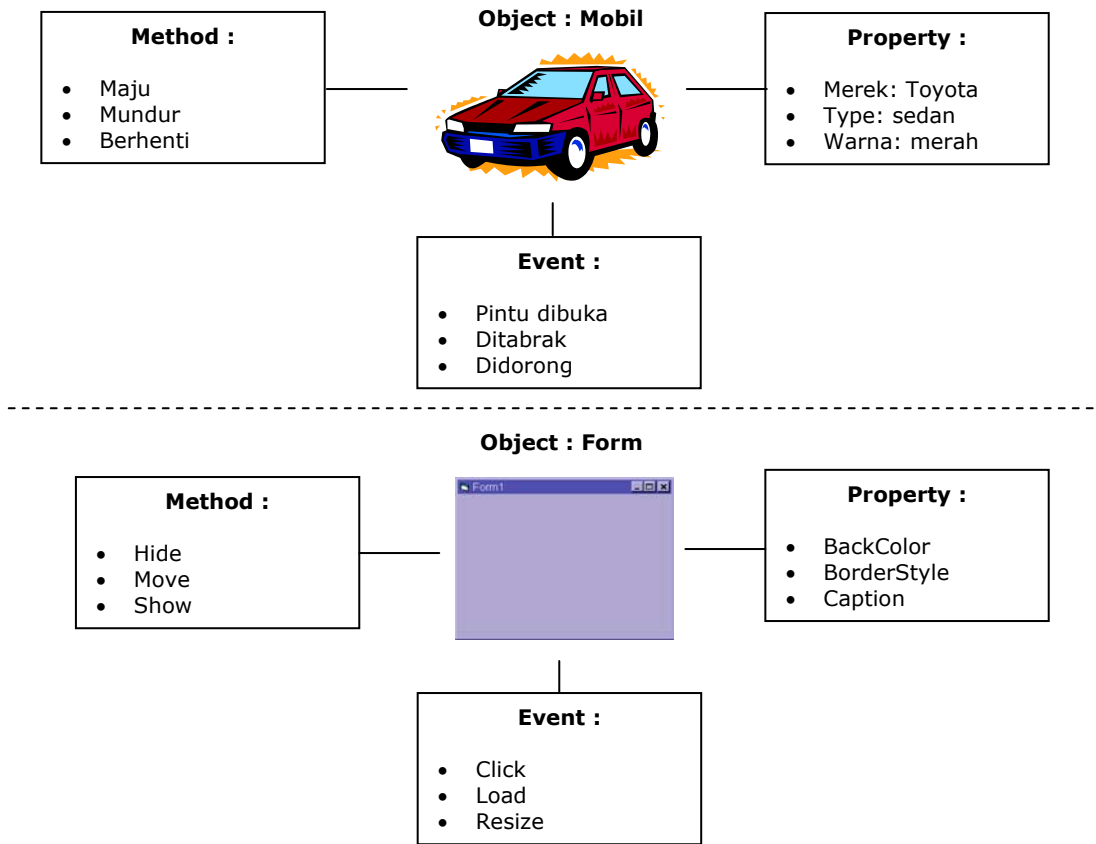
Method :

- Maju
- Mundur
- Berhenti

Object : Mobil

Property :

- Merek: Toyota
- Type: sedan
- Warna: merah

Event :

- Pintu dibuka
- Ditabrak
- Didorong

Object : Form

Method :

- Hide
- Move
- Show

Form1

Property :

- BackColor
- BorderStyle
- Caption

Event :

- Click
- Load
- Resize